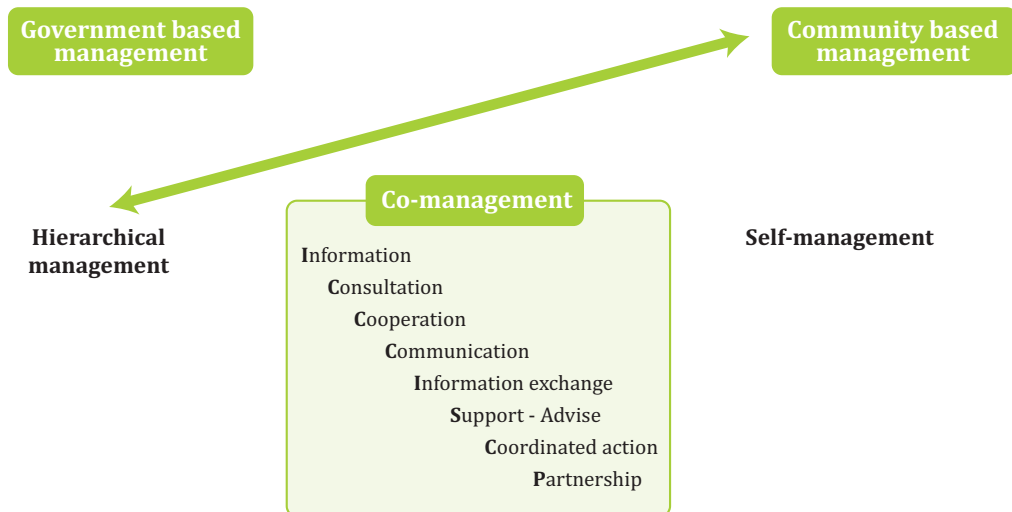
Government based management

Community based management

Hierarchical management

Co-management

Self-management

Information

Consultation

Cooperation

Communication

Information exchange

Support - Advise

Coordinated action

Partnership